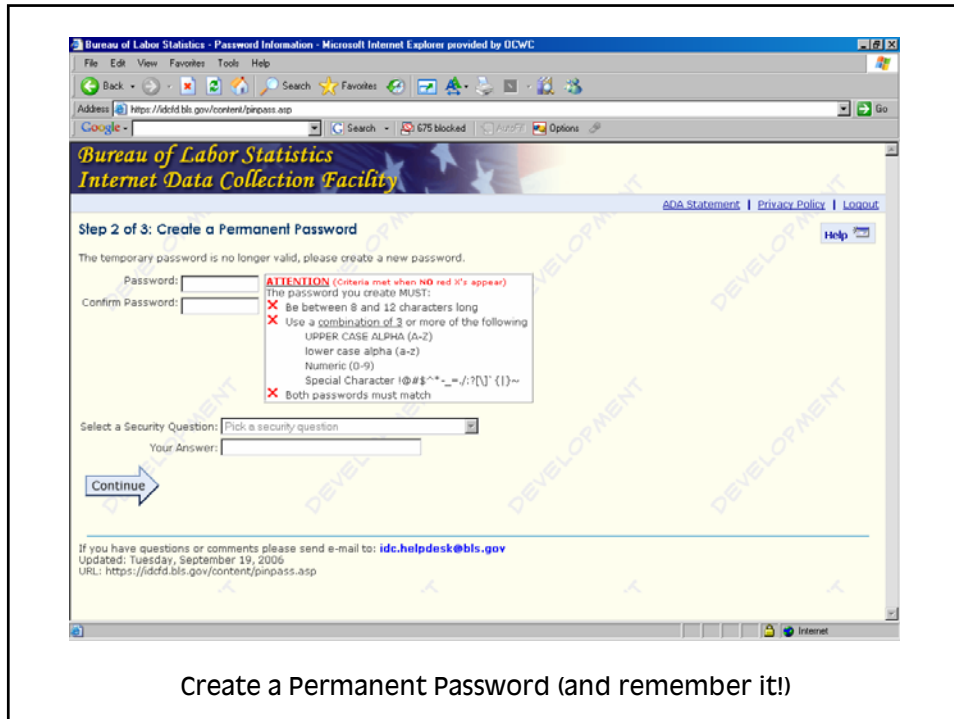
Bureau of Labor Statistics - Password Information - Microsoft Internet Explorer provided by OCWC

File Edit View Favorites Tools Help

Back · Search Favorites

Address https://idcfd.bls.gov/content/pinpass.asp Go

Google · Search · 675 blocked AutoFill Options

Bureau of Labor Statistics
Internet Data Collection Facility

ADA Statement | Privacy Policy | Logout

Step 2 of 3: Create a Permanent Password

Help

The temporary password is no longer valid, please create a new password.

Password:
Confirm Password:

ATTENTION (Criteria met when NO red X's appear)
The password you create MUST:
✕ Be between 8 and 12 characters long
✕ Use a combination of 3 or more of the following
UPPER CASE ALPHA (A-Z)
lower case alpha (a-z)
Numeric (0-9)
Special Character !@#$^*-_=/:?[\]`{|}~
✕ Both passwords must match

Select a Security Question: Pick a security question
Your Answer:

Continue

DEVELOPMENT DEVELOPMENT DEVELOPMENT DEVELOPMENT DEVELOPMENT DEVELOPMENT DEVELOPMENT DEVELOPMENT

If you have questions or comments please send e-mail to: idc.helpdesk@bls.gov
Updated: Tuesday, September 19, 2006
URL: https://idcfd.bls.gov/content/pinpass.asp

Internet

Create a Permanent Password (and remember it!)